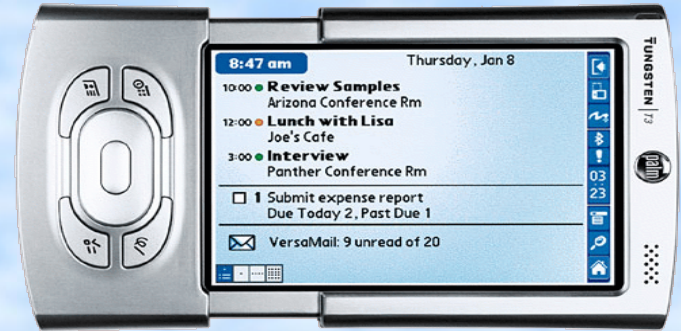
8:47 am Thursday, Jan 8

10:00 Review Samples
Arizona Conference Rm

12:00 Lunch with Lisa
Joe's Cafe

3:00 Interview
Panther Conference Rm

1 Submit expense report
Due Today 2, Past Due 1

VersaMail: 9 unread of 20

03
23

TUNGSTEN | T3

palm